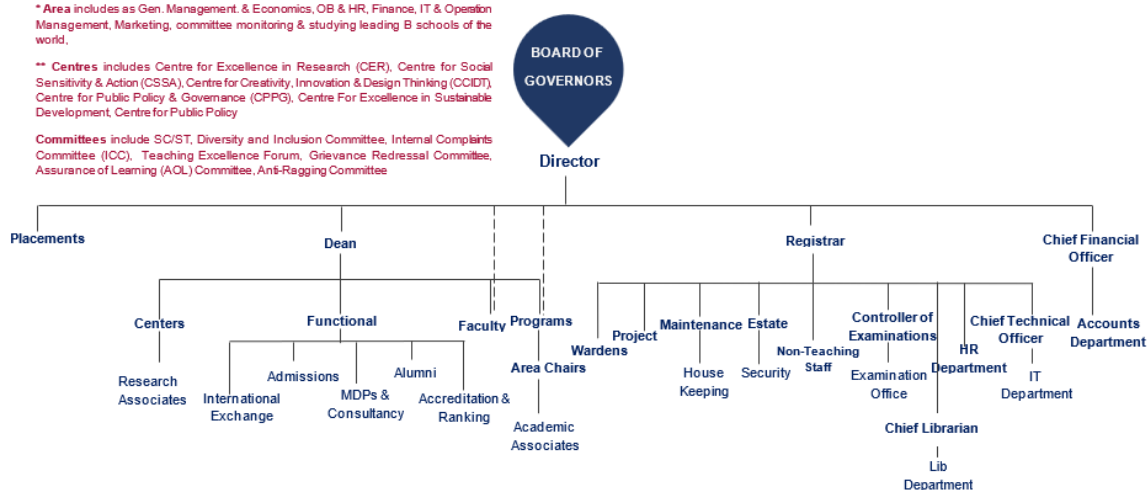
* **Area** includes as Gen. Management. & Economics, OB & HR, Finance, IT & Operation Management, Marketing, committee monitoring & studying leading B schools of the world,

** **Centres** includes Centre for Excellence in Research (CER), Centre for Social Sensitivity & Action (CSSA), Centre for Creativity, Innovation & Design Thinking (CCIDT), Centre for Public Policy & Governance (CPPG), Centre For Excellence in Sustainable Development, Centre for Public Policy

**Committees** include SC/ST, Diversity and Inclusion Committee, Internal Complaints Committee (ICC), Teaching Excellence Forum, Grievance Redressal Committee, Assurance of Learning (AOL) Committee, Anti-Ragging Committee

BOARD OF GOVERNORS

Director

Placements

Dean

Registrar

Chief Financial Officer

Centers

Research Associates

Functional

International Exchange

Admissions

MDPs & Consultancy

Alumni

Accreditation & Ranking

Faculty

Programs

Area Chairs

Academic Associates

Wardens

Project

Maintenance

House Keeping

Estate

Security

Non-Teaching Staff

Controller of Examinations

Examination Office

HR Department

Chief Librarian

Lib Department

Chief Technical Officer

IT Department

Accounts Department